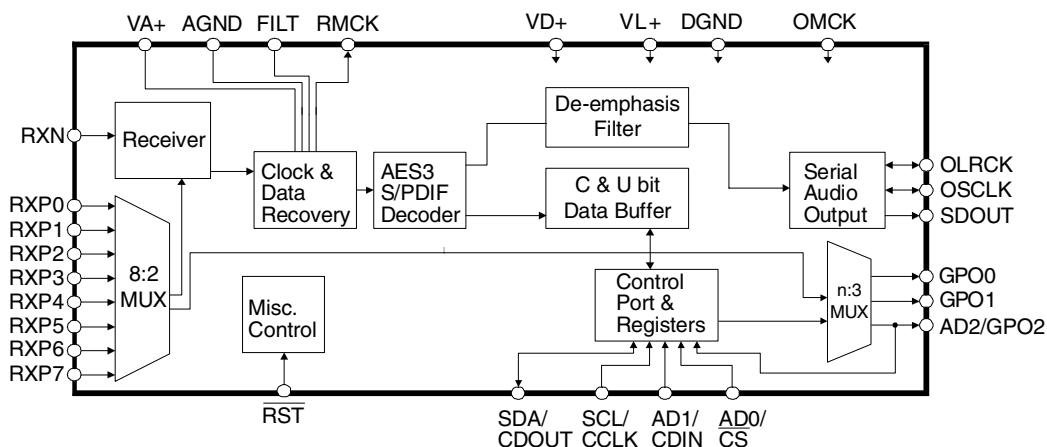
VA+ AGND FILT RMCK VD+ VL+ DGND OMCK

RXN

Receiver

De-emphasis Filter

Clock & Data Recovery

AES3 S/PDIF Decoder

C & U bit Data Buffer

Serial Audio Output

OLRCK
OSCLK
SDOUT

RXP0
RXP1
RXP2
RXP3
RXP4
RXP5
RXP6
RXP7

8:2 MUX

Control Port & Registers

n:3 MUX

GPO0
GPO1
AD2/GPO2

Misc. Control

$\overline{RST}$

SDA/ CDOUT SCL/ CCLK AD1/ CDIN AD0/ $\overline{CS}$